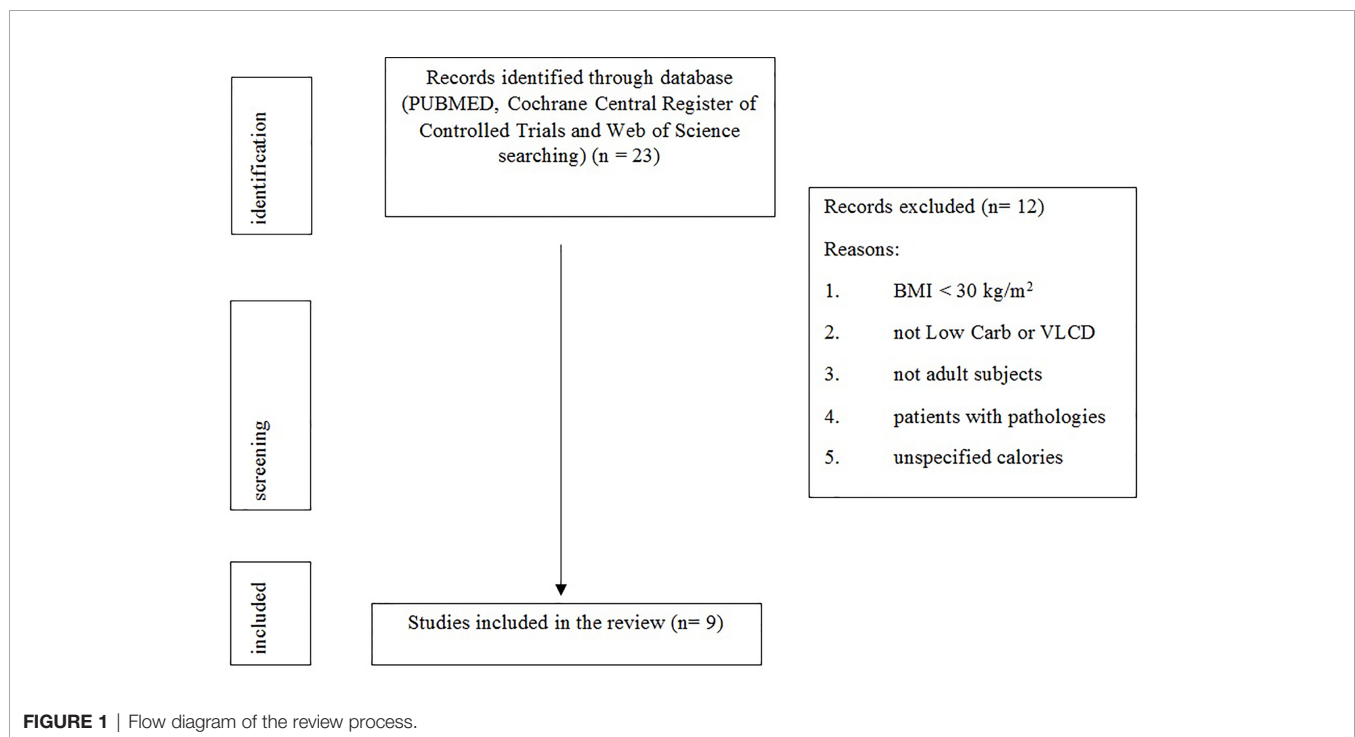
identification

Records identified through database (PUBMED, Cochrane Central Register of Controlled Trials and Web of Science searching) (n = 23)

Records excluded (n= 12)

Reasons:

1. BMI < 30 kg/m$^2$
2. not Low Carb or VLCD
3. not adult subjects
4. patients with pathologies
5. unspecified calories

screening

included

Studies included in the review (n= 9)

FIGURE 1 | Flow diagram of the review process.